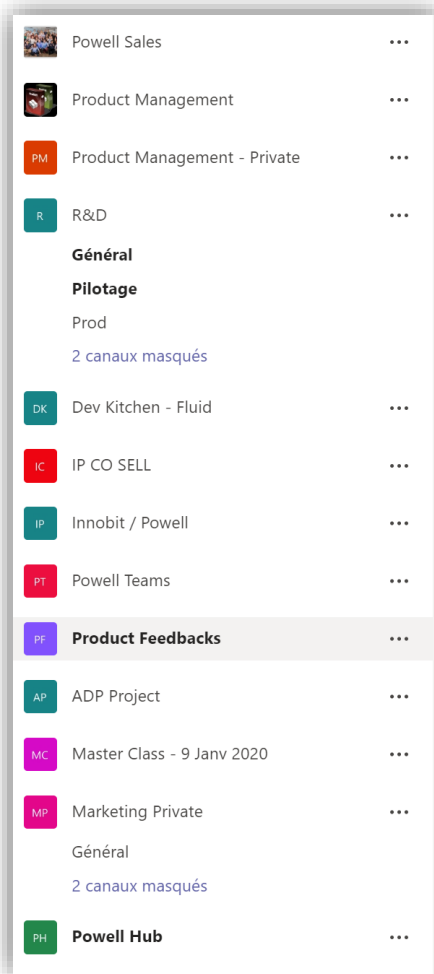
Powell Sales •••

Product Management •••

PM Product Management - Private •••

R R&D •••

**Général**

**Pilotage**

Prod

2 canaux masqués

DK Dev Kitchen - Fluid •••

IC IP CO SELL •••

IP Innobit / Powell •••

PT Powell Teams •••

PF **Product Feedbacks** •••

AP ADP Project •••

MC Master Class - 9 Janv 2020 •••

MP Marketing Private •••

Général

2 canaux masqués

PH **Powell Hub** •••